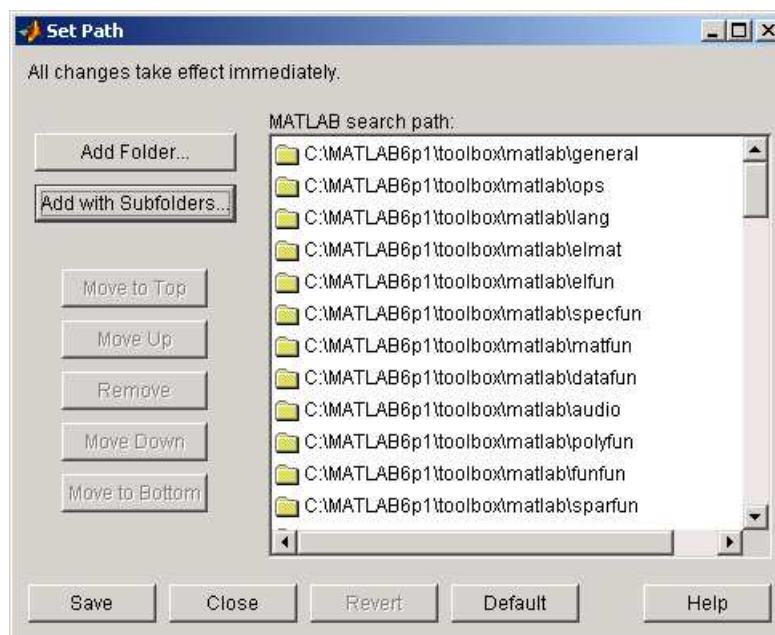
Set Path

All changes take effect immediately.

Add Folder...

Add with Subfolders...

Move to Top

Move Up

Remove

Move Down

Move to Bottom

MATLAB search path:

C:\MATLAB6p1\toolbox\matlab\general
C:\MATLAB6p1\toolbox\matlab\ops
C:\MATLAB6p1\toolbox\matlab\lang
C:\MATLAB6p1\toolbox\matlab\elmat
C:\MATLAB6p1\toolbox\matlab\elfun
C:\MATLAB6p1\toolbox\matlab\specfun
C:\MATLAB6p1\toolbox\matlab\matfun
C:\MATLAB6p1\toolbox\matlab\datafun
C:\MATLAB6p1\toolbox\matlab\audio
C:\MATLAB6p1\toolbox\matlab\polyfun
C:\MATLAB6p1\toolbox\matlab\funfun
C:\MATLAB6p1\toolbox\matlab\sparfun

Save Close Revert Default Help